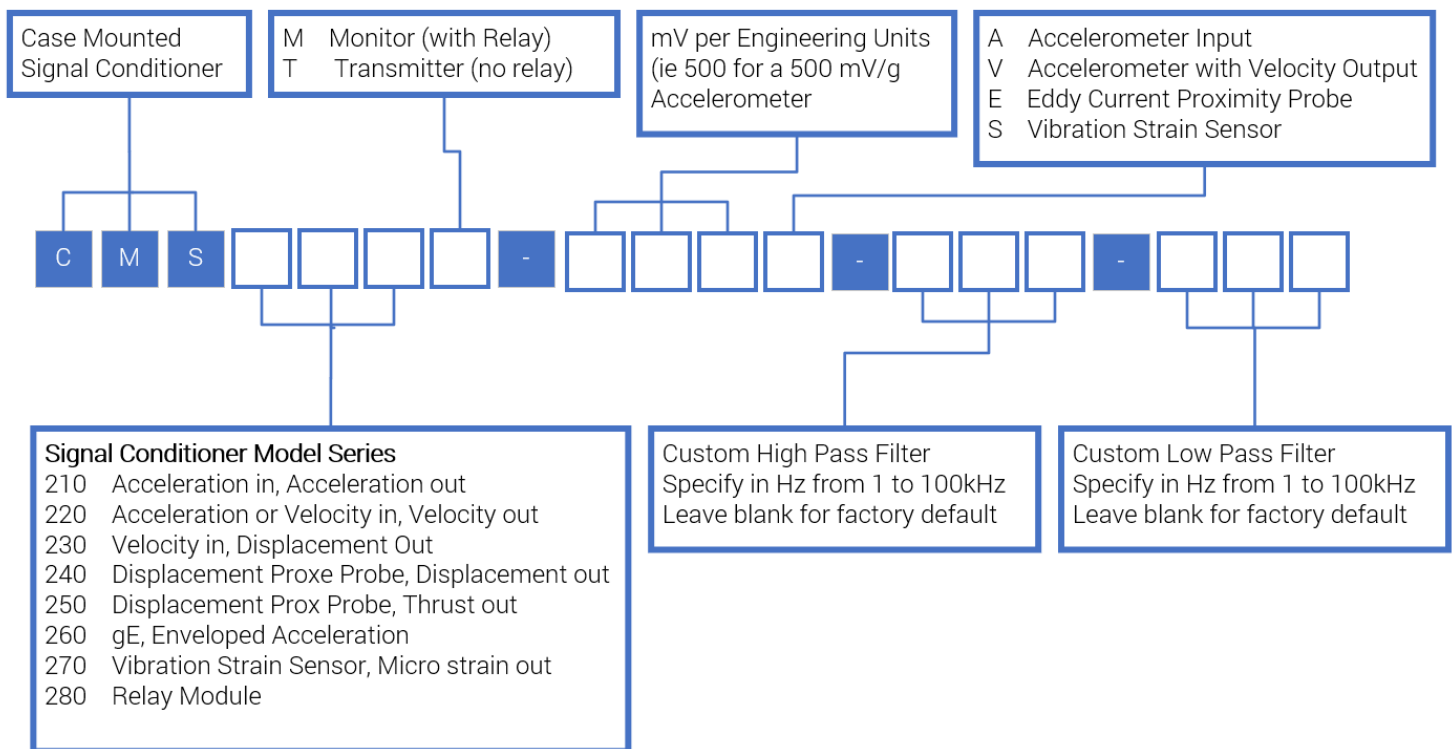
Case Mounted
Signal Conditioner

M Monitor (with Relay)
T Transmitter (no relay)

mV per Engineering Units
(ie 500 for a 500 mV/g
Accelerometer

A Accelerometer Input
V Accelerometer with Velocity Output
E Eddy Current Proximity Probe
S Vibration Strain Sensor

C M S - - -

Signal Conditioner Model Series
210 Acceleration in, Acceleration out
220 Acceleration or Velocity in, Velocity out
230 Velocity in, Displacement Out
240 Displacement Proxe Probe, Displacement out
250 Displacement Prox Probe, Thrust out
260 gE, Enveloped Acceleration
270 Vibration Strain Sensor, Micro strain out
280 Relay Module

Custom High Pass Filter
Specify in Hz from 1 to 100kHz
Leave blank for factory default

Custom Low Pass Filter
Specify in Hz from 1 to 100kHz
Leave blank for factory default